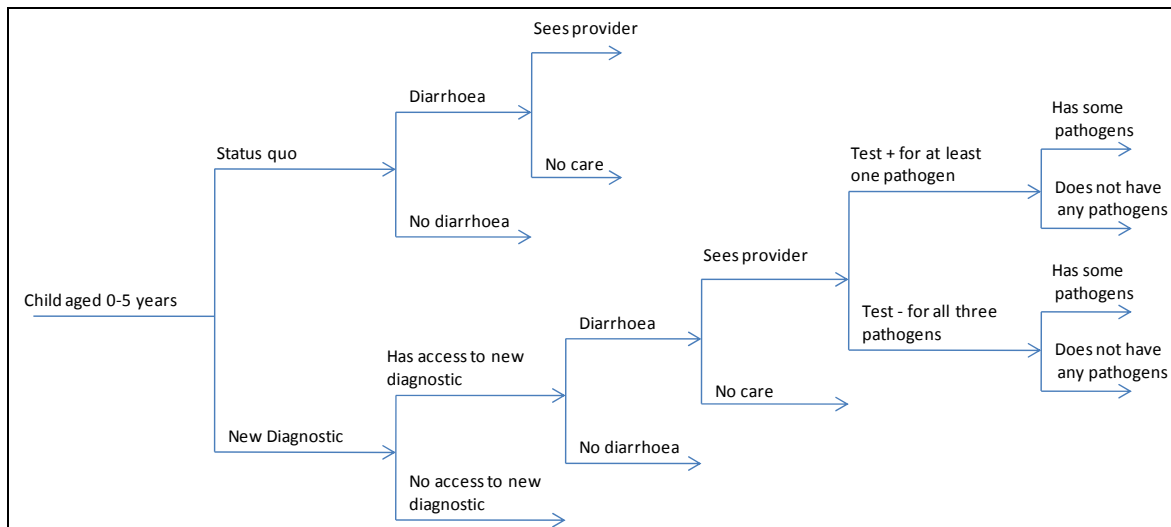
Child aged 0-5 years

Status quo

Diarrhoea

Sees provider

No care

No diarrhoea

New Diagnostic

Has access to new diagnostic

Diarrhoea

Sees provider

Test + for at least one pathogen

Has some pathogens

Does not have any pathogens

Test - for all three pathogens

Has some pathogens

Does not have any pathogens

No care

No diarrhoea

No access to new diagnostic